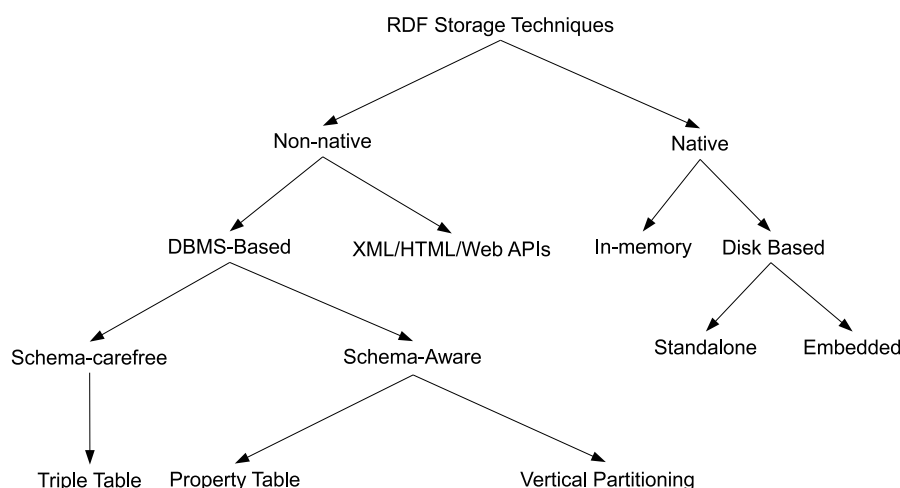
RDF Storage Techniques

Non-native

Native

DBMS-Based

XML/HTML/Web APIs

In-memory

Disk Based

Schema-carefree

Schema-Aware

Standalone

Embedded

Triple Table

Property Table

Vertical Partitioning